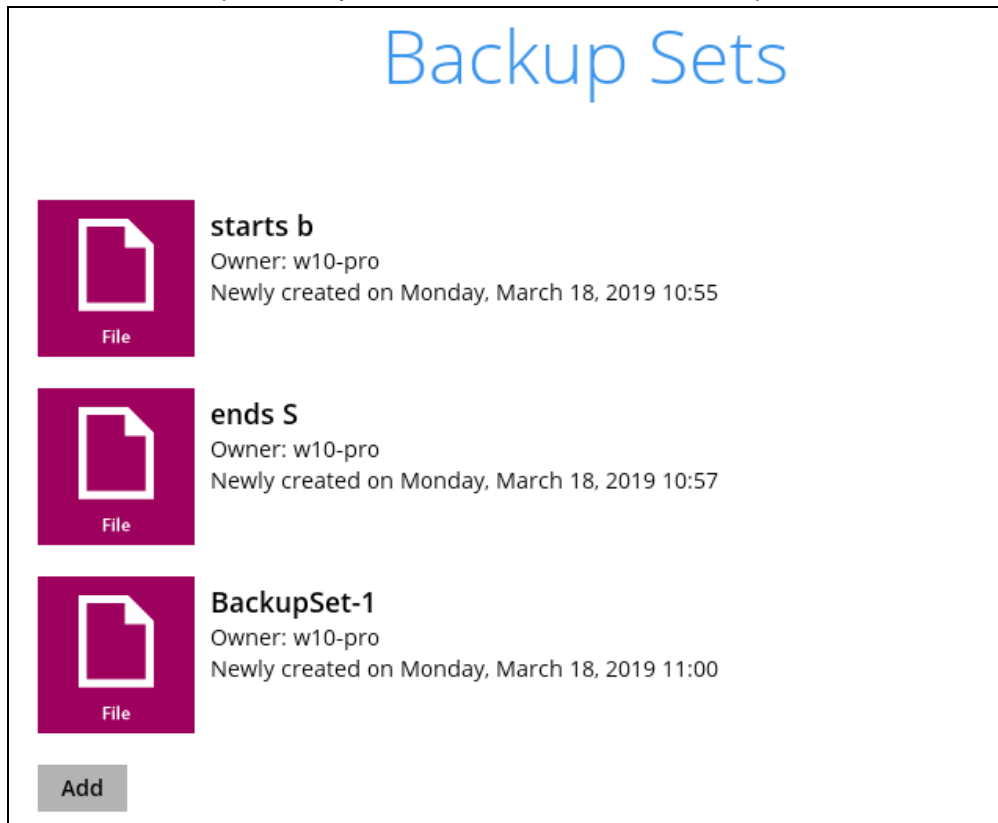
Backup Sets

File

starts b
Owner: w10-pro
Newly created on Monday, March 18, 2019 10:55

File

ends S
Owner: w10-pro
Newly created on Monday, March 18, 2019 10:57

File

BackupSet-1
Owner: w10-pro
Newly created on Monday, March 18, 2019 11:00

Add